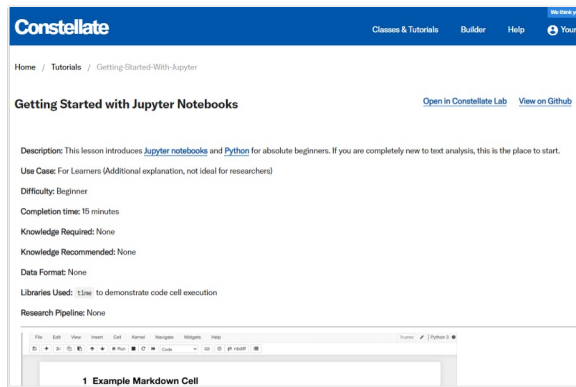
We think y

Constellate

Classes & Tutorials Builder Help Your

Home / Tutorials / Getting-Started-With-Jupyter

Getting Started with Jupyter Notebooks

Open in Constellate Lab View on Github

Description: This lesson introduces Jupyter notebooks and Python for absolute beginners. If you are completely new to text analysis, this is the place to start.

Use Case: For Learners (Additional explanation, not ideal for researchers)

Difficulty: Beginner

Completion time: 15 minutes

Knowledge Required: None

Knowledge Recommended: None

Data Format: None

Libraries Used: time to demonstrate code cell execution

Research Pipeline: None

File Edit View Insert Cell Kernel Navigate Widgets Help Trusted Python 3

Run Code

1 Example Markdown Cell